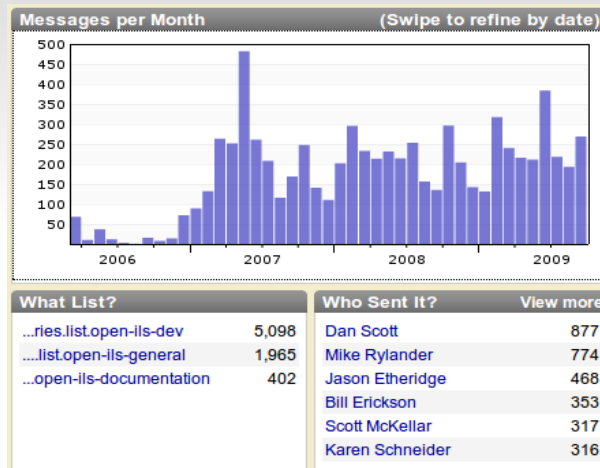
Messages per Month
(Swipe to refine by date)

500
450
400
350
300
250
200
150
100
50

2006
2007
2008
2009

What List?

| ...ries.list.open-ils-dev | 5,098 |
|---|---|
| ....list.open-ils-general | 1,965 |
| ...open-ils-documentation | 402 |

Who Sent It?
View more

| Dan Scott | 877 |
|---|---|
| Mike Rylander | 774 |
| Jason Etheridge | 468 |
| Bill Erickson | 353 |
| Scott McKellar | 317 |
| Karen Schneider | 316 |